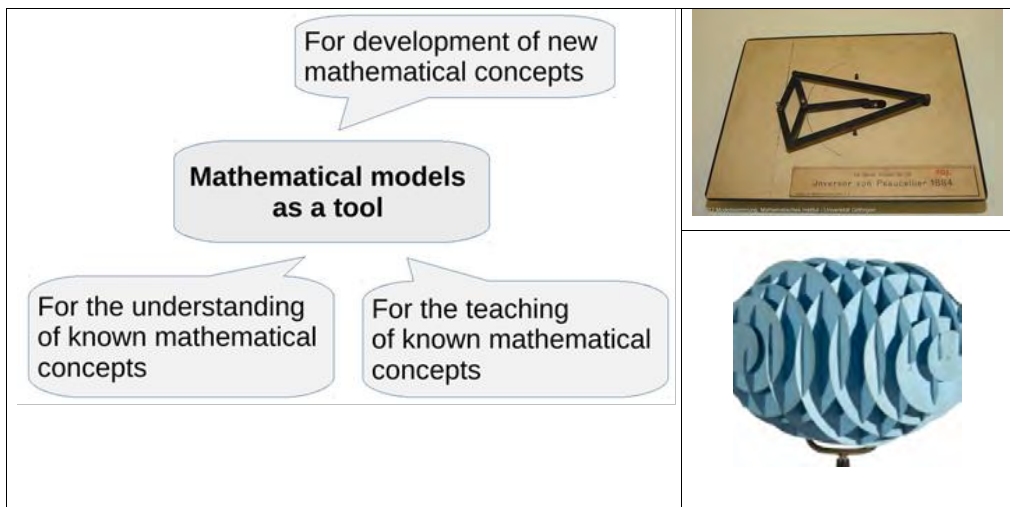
For development of new mathematical concepts

Mathematical models as a tool

For the understanding of known mathematical concepts

For the teaching of known mathematical concepts

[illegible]
Inversor von Peaucellier 1864

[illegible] Mathematisches Institut Universität Göttingen